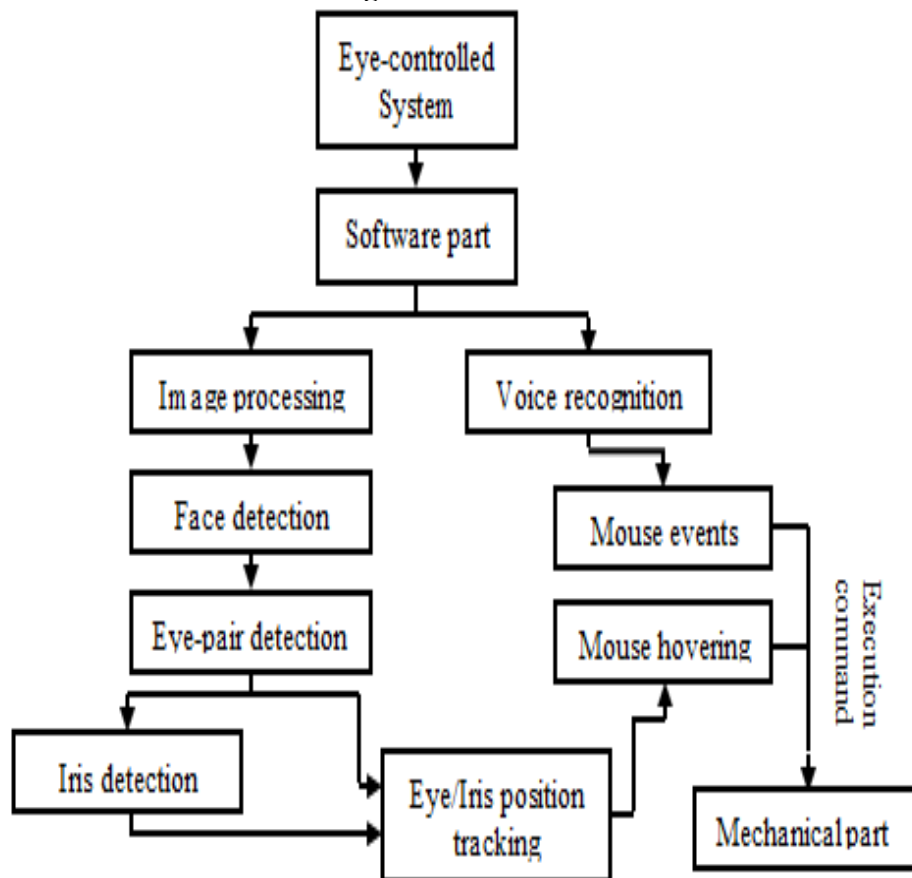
Eye-controlled System

Software part

Image processing

Voice recognition

Face detection

Mouse events

Execution command

Eye-pair detection

Mouse hovering

Iris detection

Eye/Iris position tracking

Mechanical part